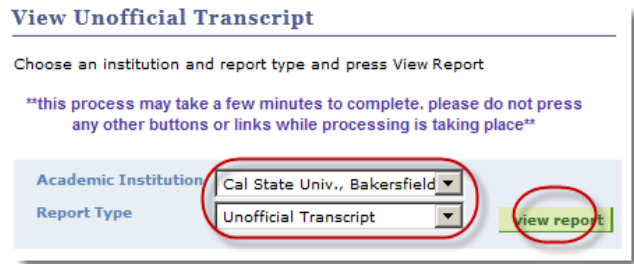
View Unofficial Transcript

Choose an institution and report type and press View Report

**this process may take a few minutes to complete. please do not press any other buttons or links while processing is taking place**

Academic Institution Cal State Univ., Bakersfield

Report Type Unofficial Transcript

view report